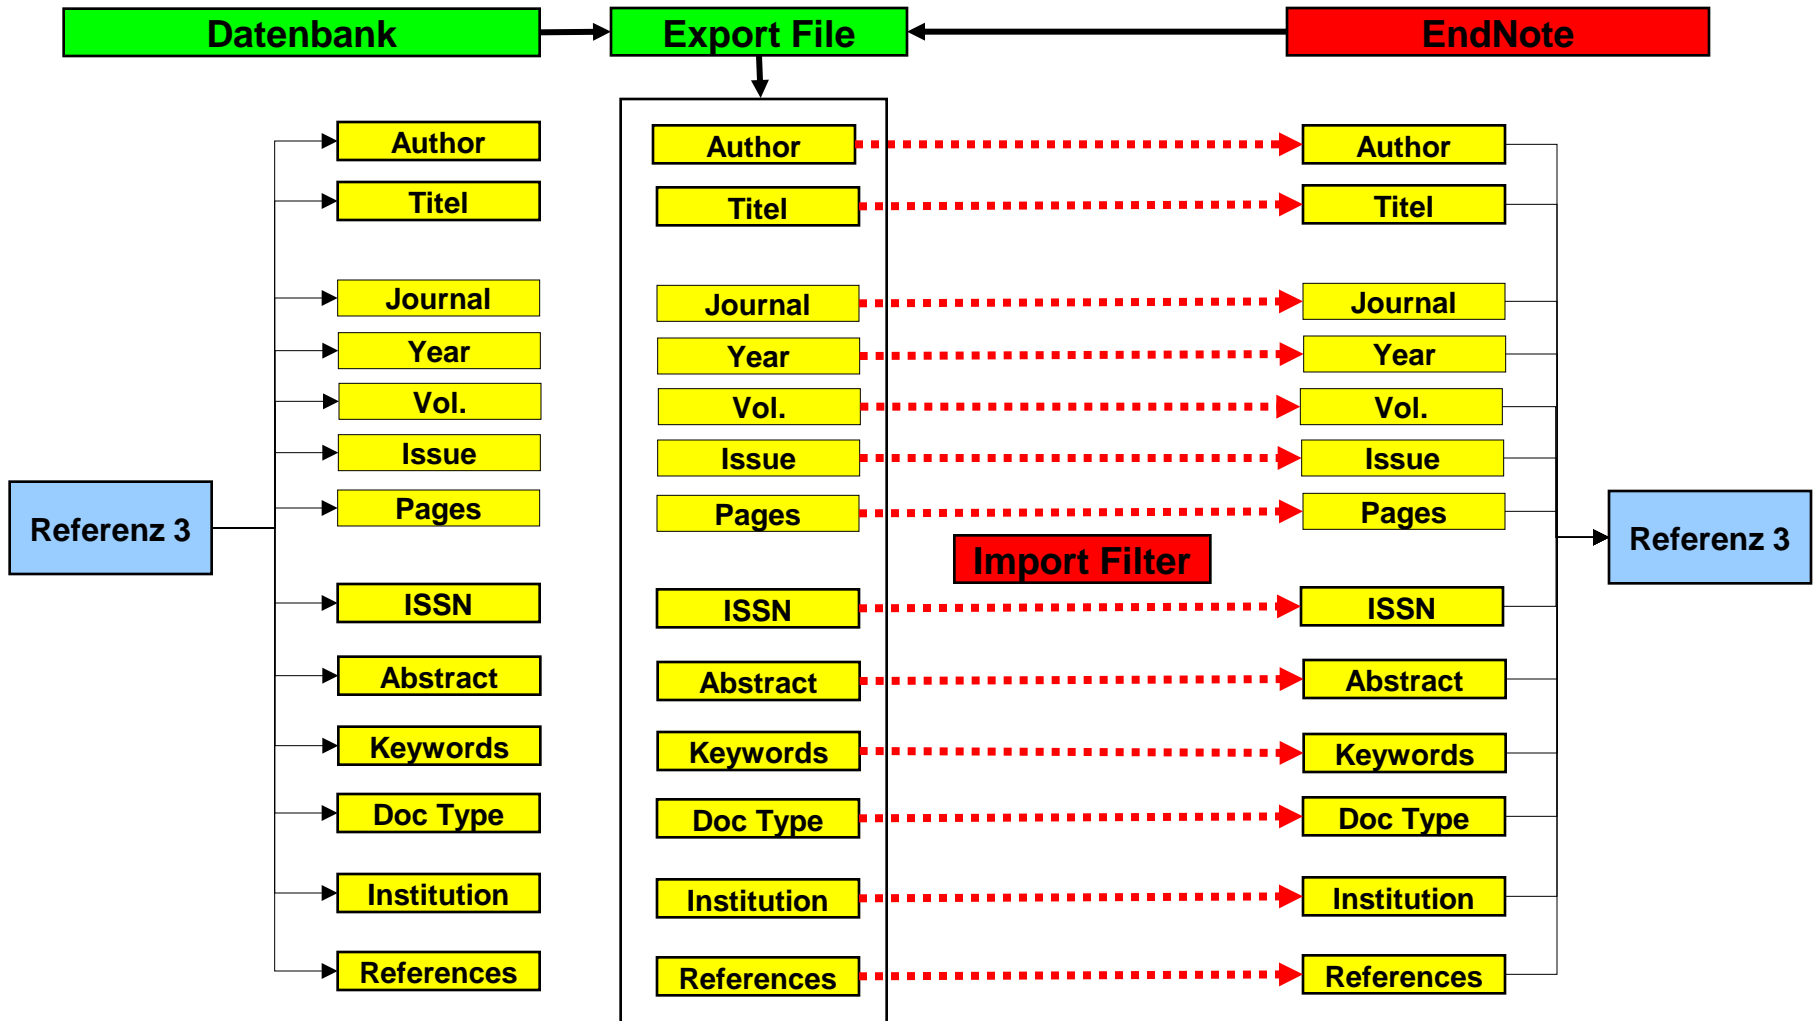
Datenbank
Export File
EndNote

Referenz 3

Author
Titel
Journal
Year
Vol.
Issue
Pages
ISSN
Abstract
Keywords
Doc Type
Institution
References

Author
Titel
Journal
Year
Vol.
Issue
Pages
ISSN
Abstract
Keywords
Doc Type
Institution
References

Import Filter

Author
Titel
Journal
Year
Vol.
Issue
Pages
ISSN
Abstract
Keywords
Doc Type
Institution
References

Referenz 3